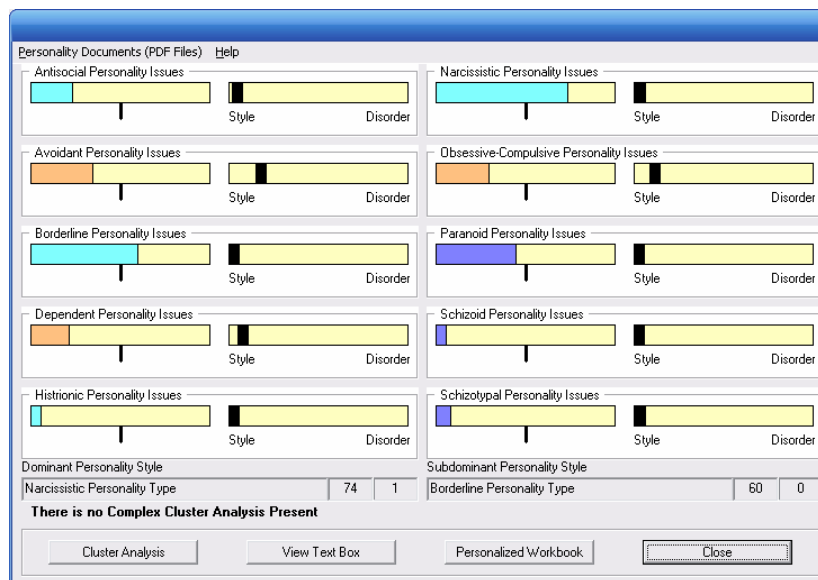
Personality Documents (PDF Files) Help

Antisocial Personality Issues
Style Disorder

Narcissistic Personality Issues
Style Disorder

Avoidant Personality Issues
Style Disorder

Obsessive-Compulsive Personality Issues
Style Disorder

Borderline Personality Issues
Style Disorder

Paranoid Personality Issues
Style Disorder

Dependent Personality Issues
Style Disorder

Schizoid Personality Issues
Style Disorder

Histrionic Personality Issues
Style Disorder

Schizotypal Personality Issues
Style Disorder

Dominant Personality Style
Narcissistic Personality Type | 74 | 1

Subdominant Personality Style
Borderline Personality Type | 60 | 0

There is no Complex Cluster Analysis Present

Cluster Analysis
View Text Box
Personalized Workbook
Close